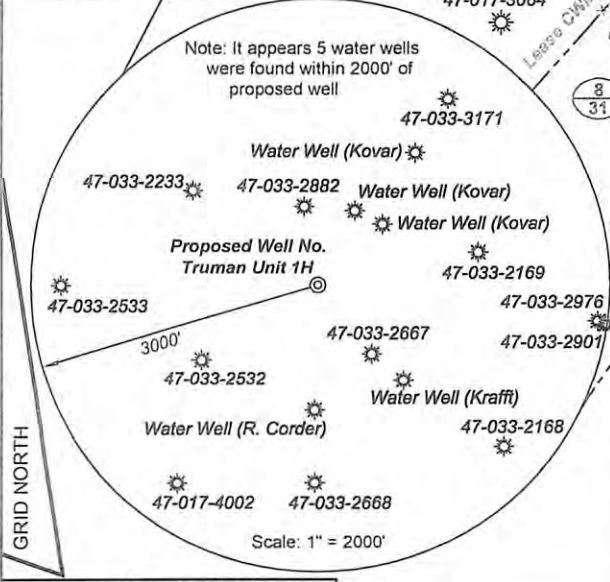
47-017-3664

Note: It appears 5 water wells were found within 2000' of proposed well

Lease CWP

$\frac{8}{31}$

47-033-3171

Water Well (Kovar)

47-033-2233

47-033-2882

Water Well (Kovar)

Water Well (Kovar)

Proposed Well No. Truman Unit 1H

47-033-2169

47-033-2533

47-033-2976

3000'

47-033-2667

47-033-2901

47-033-2532

Water Well (Krafft)

Water Well (R. Corder)

47-033-2168

GRID NORTH

47-017-4002

47-033-2668

Scale: 1" = 2000'